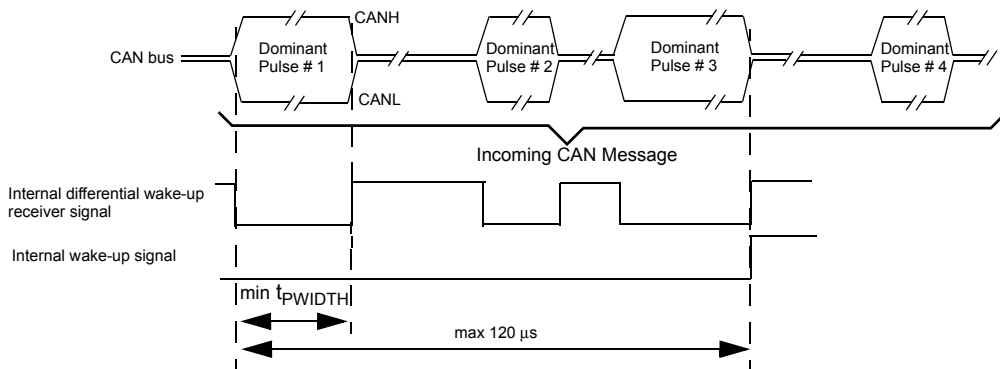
CANH

CAN bus

Dominant Pulse # 1

Dominant Pulse # 2

Dominant Pulse # 3

Dominant Pulse # 4

CANL

Incoming CAN Message

Internal differential wake-up receiver signal

Internal wake-up signal

min $t_{PWIDTH}$

max 120 µs